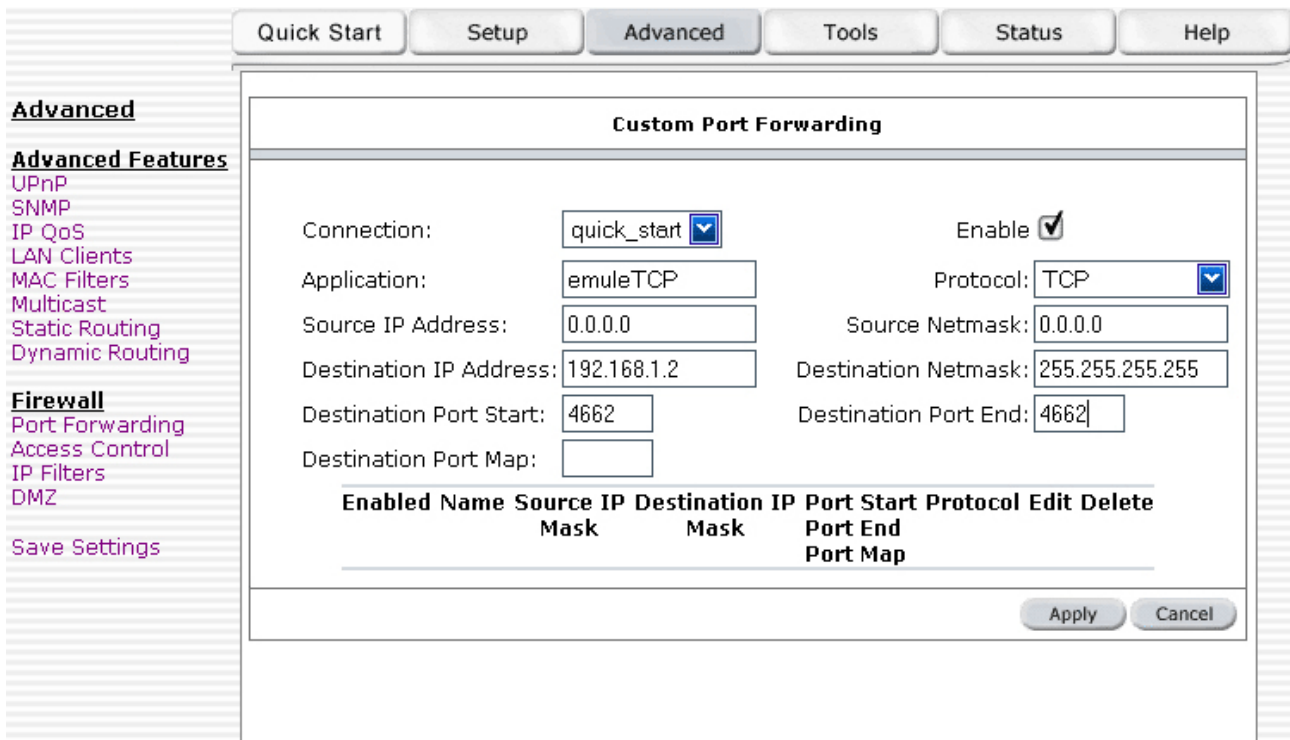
Quick Start | Setup | Advanced | Tools | Status | Help

Advanced

Advanced Features
UPnP
SNMP
IP QoS
LAN Clients
MAC Filters
Multicast
Static Routing
Dynamic Routing

Firewall
Port Forwarding
Access Control
IP Filters
DMZ

Save Settings

Custom Port Forwarding

Connection: quick_start
Enable
Application: emuleTCP
Protocol: TCP
Source IP Address: 0.0.0.0
Source Netmask: 0.0.0.0
Destination IP Address: 192.168.1.2
Destination Netmask: 255.255.255.255
Destination Port Start: 4662
Destination Port End: 4662
Destination Port Map:

| Enabled | Name | Source IP Mask | Destination IP Mask | Port Start Port End Port Map | Protocol | Edit | Delete |
|---|---|---|---|---|---|---|---|

Apply | Cancel